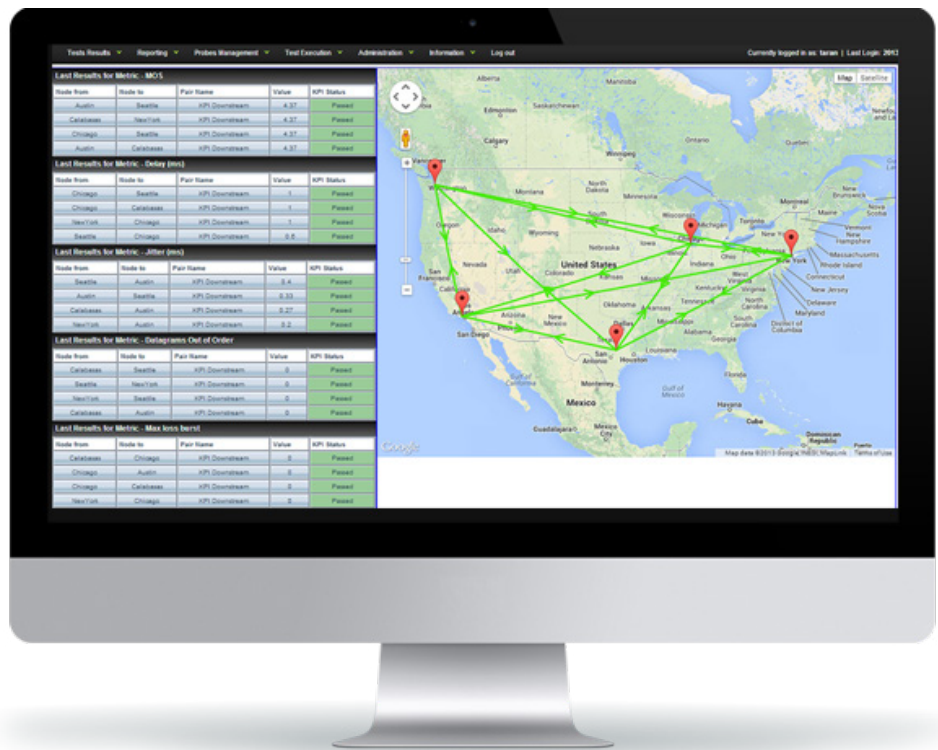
Tests Results Reporting Probes Management Test Execution Administration Information Log out

Currently logged in as: taran | Last Login: 2013

Last Results for Metric - MOS

| Node from | Node to | Pair Name | Value | KPI Status |
|---|---|---|---|---|
| Austin | Seattle | KPI Downstream | 4.37 | Passed |
| Calabasas | NewYork | KPI Downstream | 4.37 | Passed |
| Chicago | Seattle | KPI Downstream | 4.37 | Passed |
| Austin | Calabasas | KPI Downstream | 4.37 | Passed |

Last Results for Metric - Delay (ms)

| Node from | Node to | Pair Name | Value | KPI Status |
|---|---|---|---|---|
| Chicago | Seattle | KPI Downstream | 1 | Passed |
| Chicago | Calabasas | KPI Downstream | 1 | Passed |
| NewYork | Chicago | KPI Downstream | 1 | Passed |
| Seattle | Chicago | KPI Downstream | 0.5 | Passed |

Last Results for Metric - Jitter (ms)

| Node from | Node to | Pair Name | Value | KPI Status |
|---|---|---|---|---|
| Seattle | Austin | KPI Downstream | 0.4 | Passed |
| Austin | Seattle | KPI Downstream | 0.33 | Passed |
| Calabasas | Seattle | KPI Downstream | 0.27 | Passed |
| NewYork | Chicago | KPI Downstream | 0.2 | Passed |

Last Results for Metric - Datagrams Out of Order

| Node from | Node to | Pair Name | Value | KPI Status |
|---|---|---|---|---|
| Calabasas | Seattle | KPI Downstream | 0 | Passed |
| Seattle | NewYork | KPI Downstream | 0 | Passed |
| NewYork | Seattle | KPI Downstream | 0 | Passed |
| Calabasas | Austin | KPI Downstream | 0 | Passed |

Last Results for Metric - Max loss burst

| Node from | Node to | Pair Name | Value | KPI Status |
|---|---|---|---|---|
| Calabasas | Chicago | KPI Downstream | 0 | Passed |
| Chicago | Austin | KPI Downstream | 0 | Passed |
| Chicago | Calabasas | KPI Downstream | 0 | Passed |
| NewYork | Chicago | KPI Downstream | 0 | Passed |

Map Satellite

Alberta Manitoba Calgary Ontario Quebec Winnipeg North Dakota Montana Washington Oregon South Dakota Wisconsin Michigan Toronto Montreal Maine New Brunswick Nova Scotia Vermont New Hampshire Massachusetts Rhode Island Connecticut New Jersey Delaware Maryland District of Columbia New York Wyoming Nebraska Iowa Chicago Nevada Utah United States Colorado Kansas Missouri Indiana Ohio West Virginia Virginia Kentucky San Francisco California Oklahoma Tennessee North Carolina South Carolina Arizona New Mexico Arkansas Los Angeles San Diego Texas Dallas Louisiana Houston San Antonio Gulf of Mexico Gulf of California Mexico Guadalajara Mexico City Cuba Dominican Republic Puerto Rico

Google Map data ©2013 Google, INEGI, MapLink Terms of Use